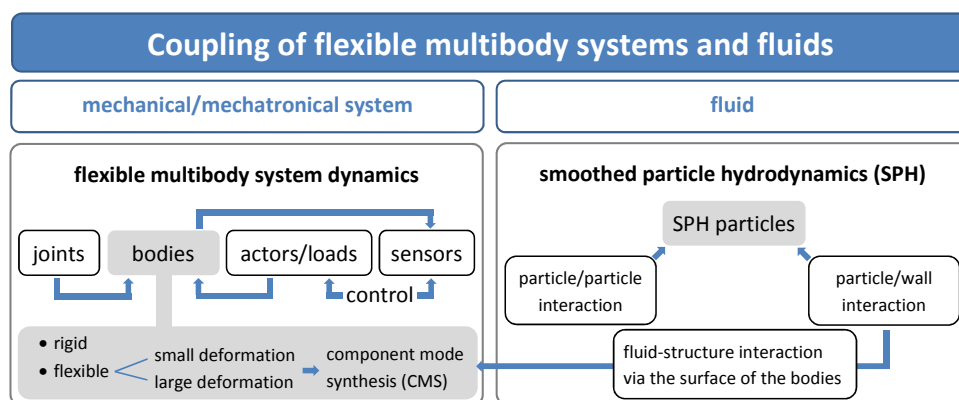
Coupling of flexible multibody systems and fluids

mechanical/mechatronical system

fluid

flexible multibody system dynamics

joints

bodies

actors/loads

sensors

control

• rigid

• flexible

small deformation

large deformation

component mode synthesis (CMS)

smoothed particle hydrodynamics (SPH)

SPH particles

particle/particle interaction

particle/wall interaction

fluid-structure interaction via the surface of the bodies